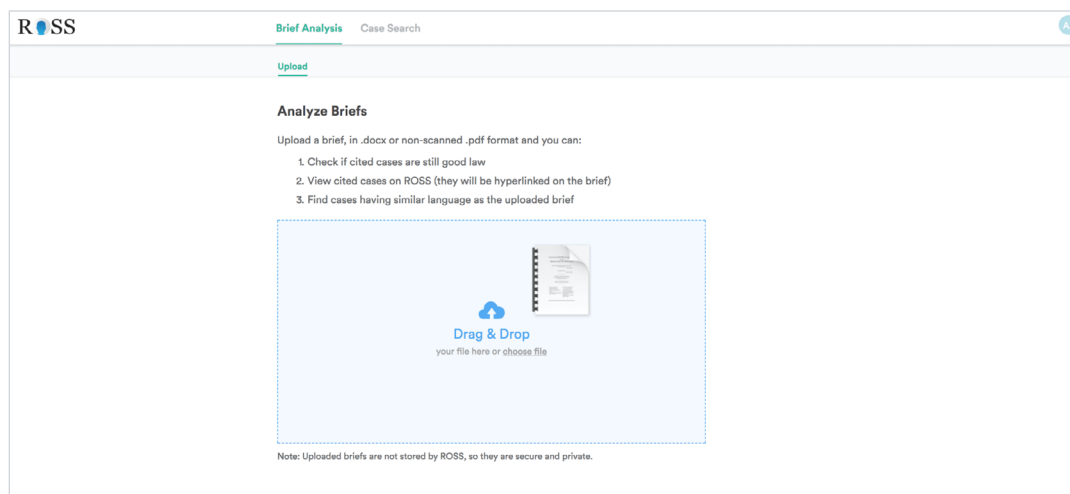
ROSS

Brief Analysis Case Search

Upload

Analyze Briefs

Upload a brief, in .docx or non-scanned .pdf format and you can:

1. Check if cited cases are still good law
2. View cited cases on ROSS (they will be hyperlinked on the brief)
3. Find cases having similar language as the uploaded brief

Drag & Drop
your file here or choose file

Note: Uploaded briefs are not stored by ROSS, so they are secure and private.